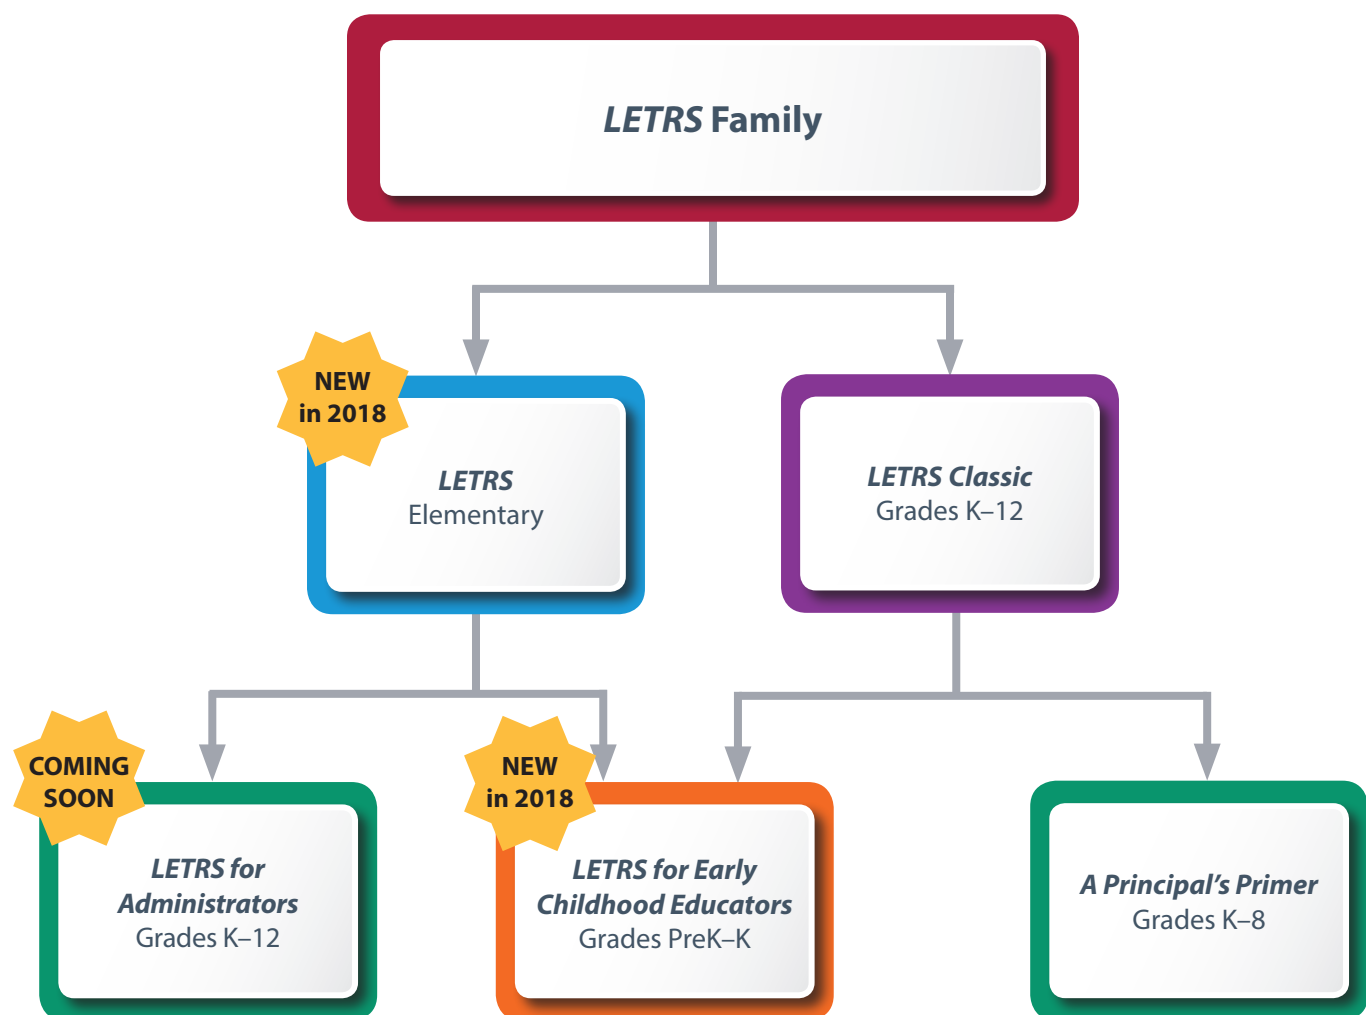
LETRS Family

NEW in 2018

LETRS Elementary

LETRS Classic Grades K–12

COMING SOON

LETRS for Administrators Grades K–12

NEW in 2018

LETRS for Early Childhood Educators Grades PreK–K

A Principal's Primer Grades K–8